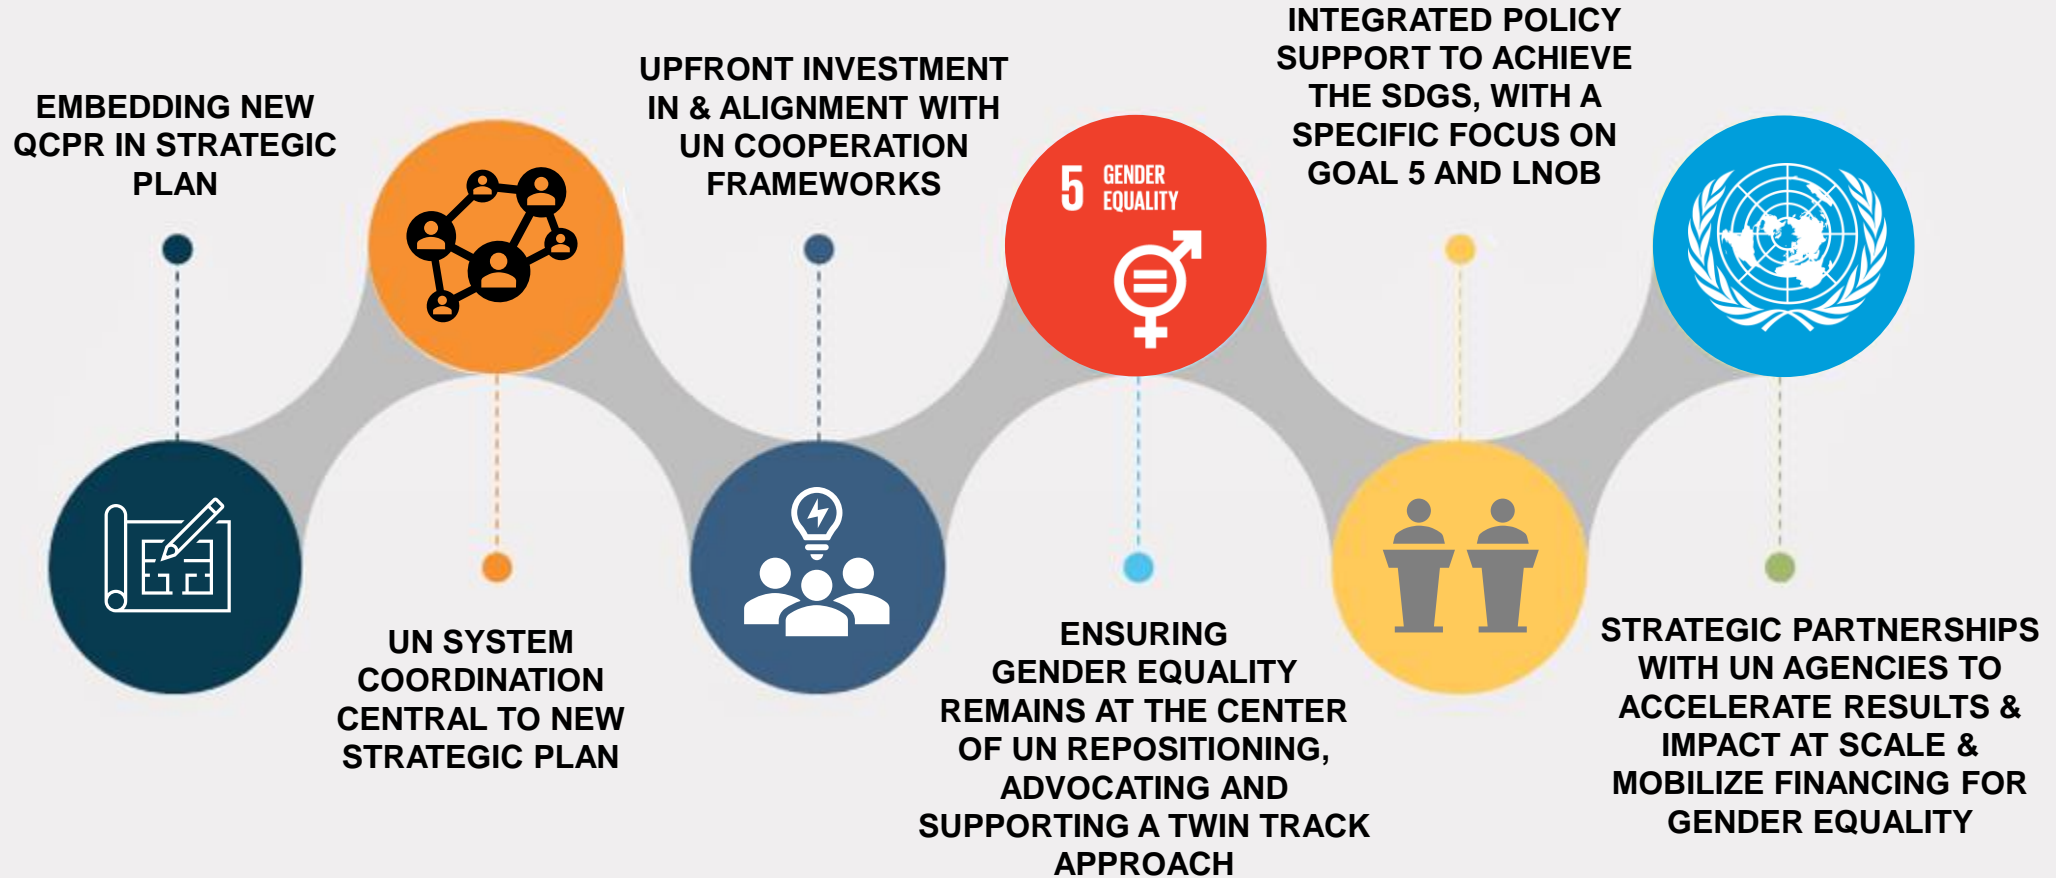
EMBEDDING NEW QCPR IN STRATEGIC PLAN

UN SYSTEM COORDINATION CENTRAL TO NEW STRATEGIC PLAN

UPFRONT INVESTMENT IN & ALIGNMENT WITH UN COOPERATION FRAMEWORKS

5 GENDER EQUALITY

ENSURING GENDER EQUALITY REMAINS AT THE CENTER OF UN REPOSITIONING, ADVOCATING AND SUPPORTING A TWIN TRACK APPROACH

INTEGRATED POLICY SUPPORT TO ACHIEVE THE SDGS, WITH A SPECIFIC FOCUS ON GOAL 5 AND LNOB

STRATEGIC PARTNERSHIPS WITH UN AGENCIES TO ACCELERATE RESULTS & IMPACT AT SCALE & MOBILIZE FINANCING FOR GENDER EQUALITY